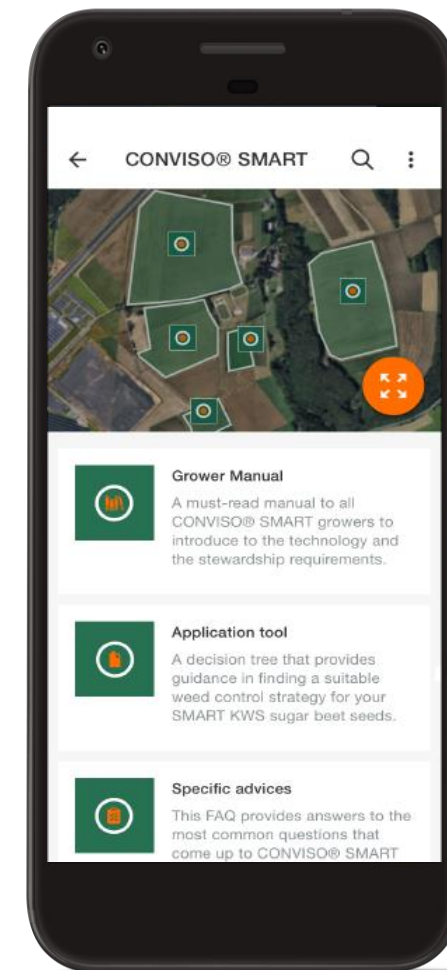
CONVISO® SMART

Grower Manual
A must-read manual to all CONVISO® SMART growers to introduce to the technology and the stewardship requirements.

Application tool
A decision tree that provides guidance in finding a suitable weed control strategy for your SMART KWS sugar beet seeds.

Specific advices
This FAQ provides answers to the most common questions that come up to CONVISO® SMART